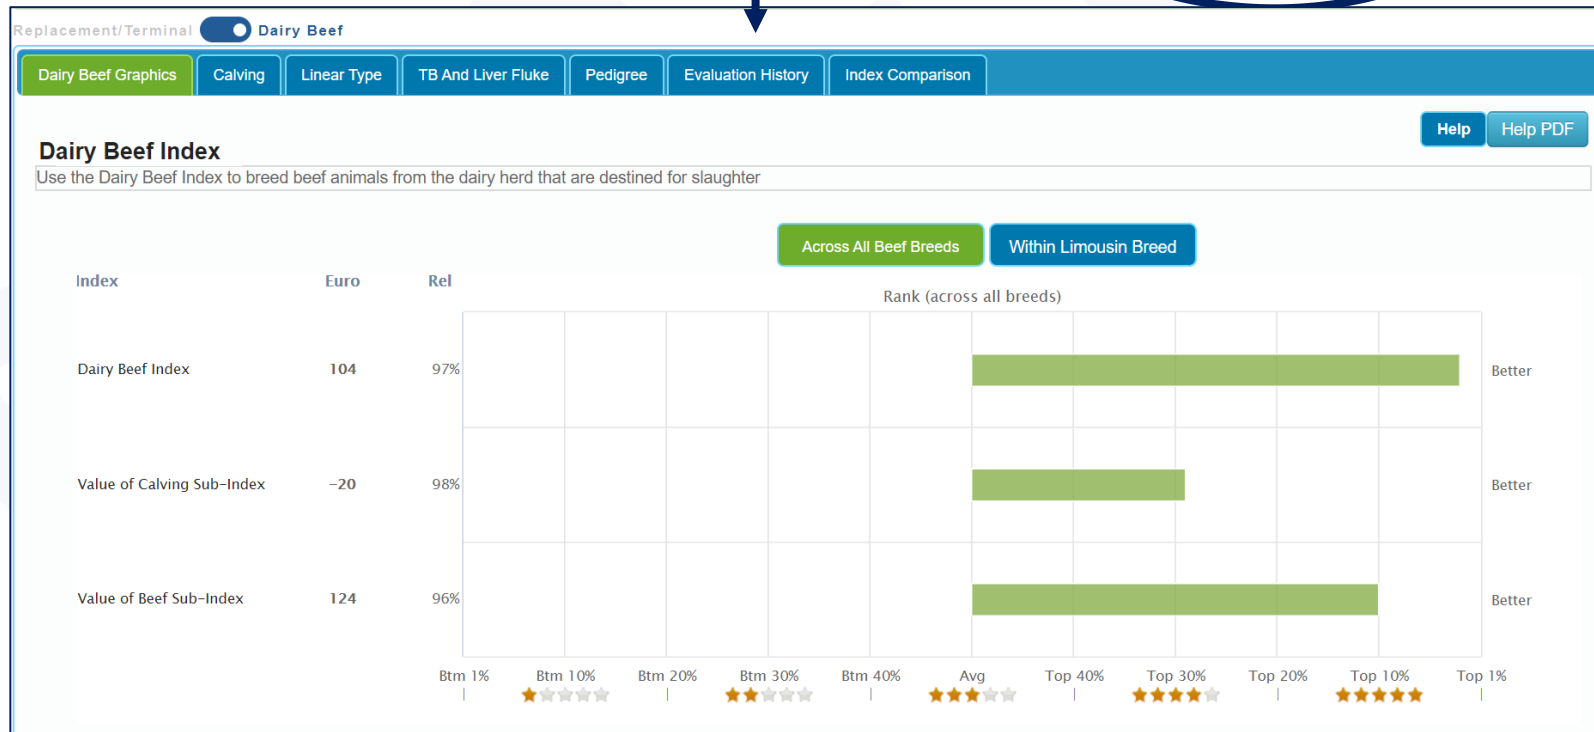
Replacement/Terminal Dairy Beef

Dairy Beef Graphics | Calving | Linear Type | TB And Liver Fluke | Pedigree | Evaluation History | Index Comparison

Help | Help PDF

Dairy Beef Index

Use the Dairy Beef Index to breed beef animals from the dairy herd that are destined for slaughter

Across All Beef Breeds | Within Limousin Breed

| Index | Euro | Rel |
|---|---|---|
| Dairy Beef Index | 104 | 97% |
| Value of Calving Sub-Index | -20 | 98% |
| Value of Beef Sub-Index | 124 | 96% |

Rank (across all breeds)

Better

Better

Better

Btm 1% Btm 10% Btm 20% Btm 30% Btm 40% Avg Top 40% Top 30% Top 20% Top 10% Top 1%